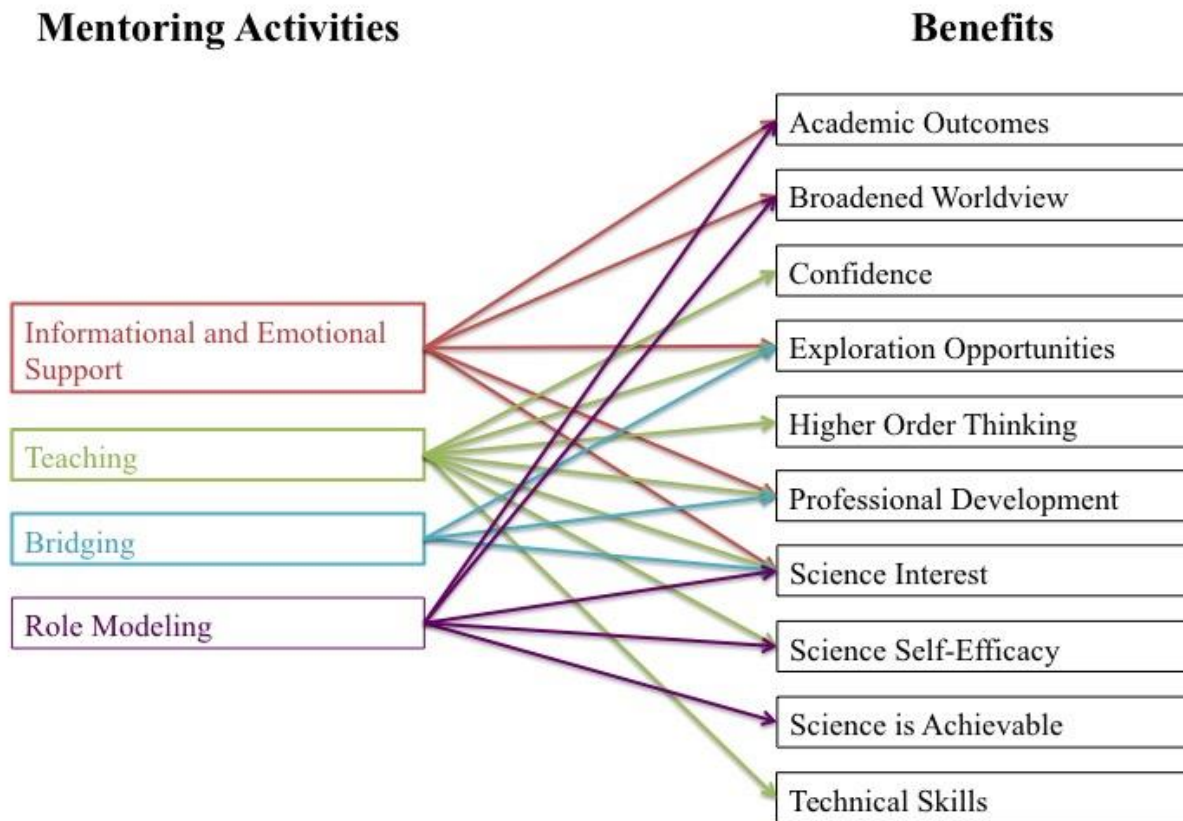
Mentoring Activities

Benefits

Informational and Emotional Support

Teaching

Bridging

Role Modeling

Academic Outcomes

Broadened Worldview

Confidence

Exploration Opportunities

Higher Order Thinking

Professional Development

Science Interest

Science Self-Efficacy

Science is Achievable

Technical Skills